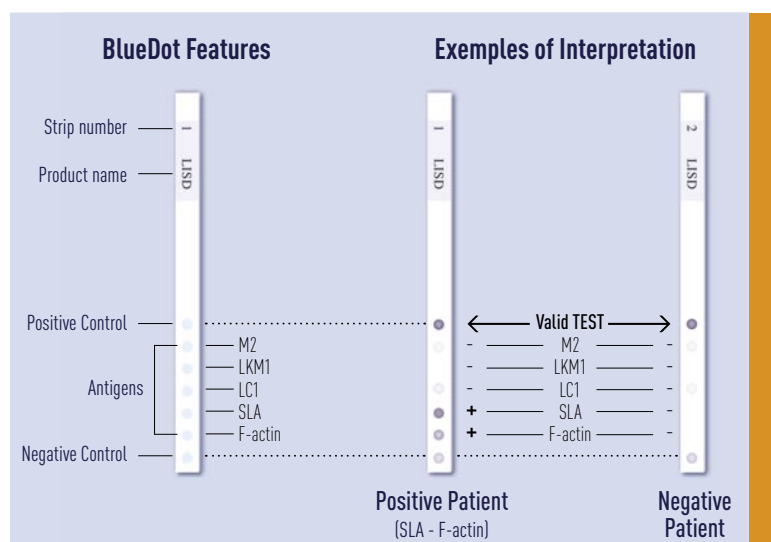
BlueDot Features

Exemples of Interpretation

Strip number
1

Product name
LISD

Positive Control

Antigens

M2

LKM1

LC1

SLA

F-actin

Negative Control

1

LISD

2

LISD

Valid TEST

-
M2
-

-
LKM1
-

-
LC1
-

+
SLA
-

+
F-actin
-

Positive Patient
(SLA - F-actin)

Negative Patient